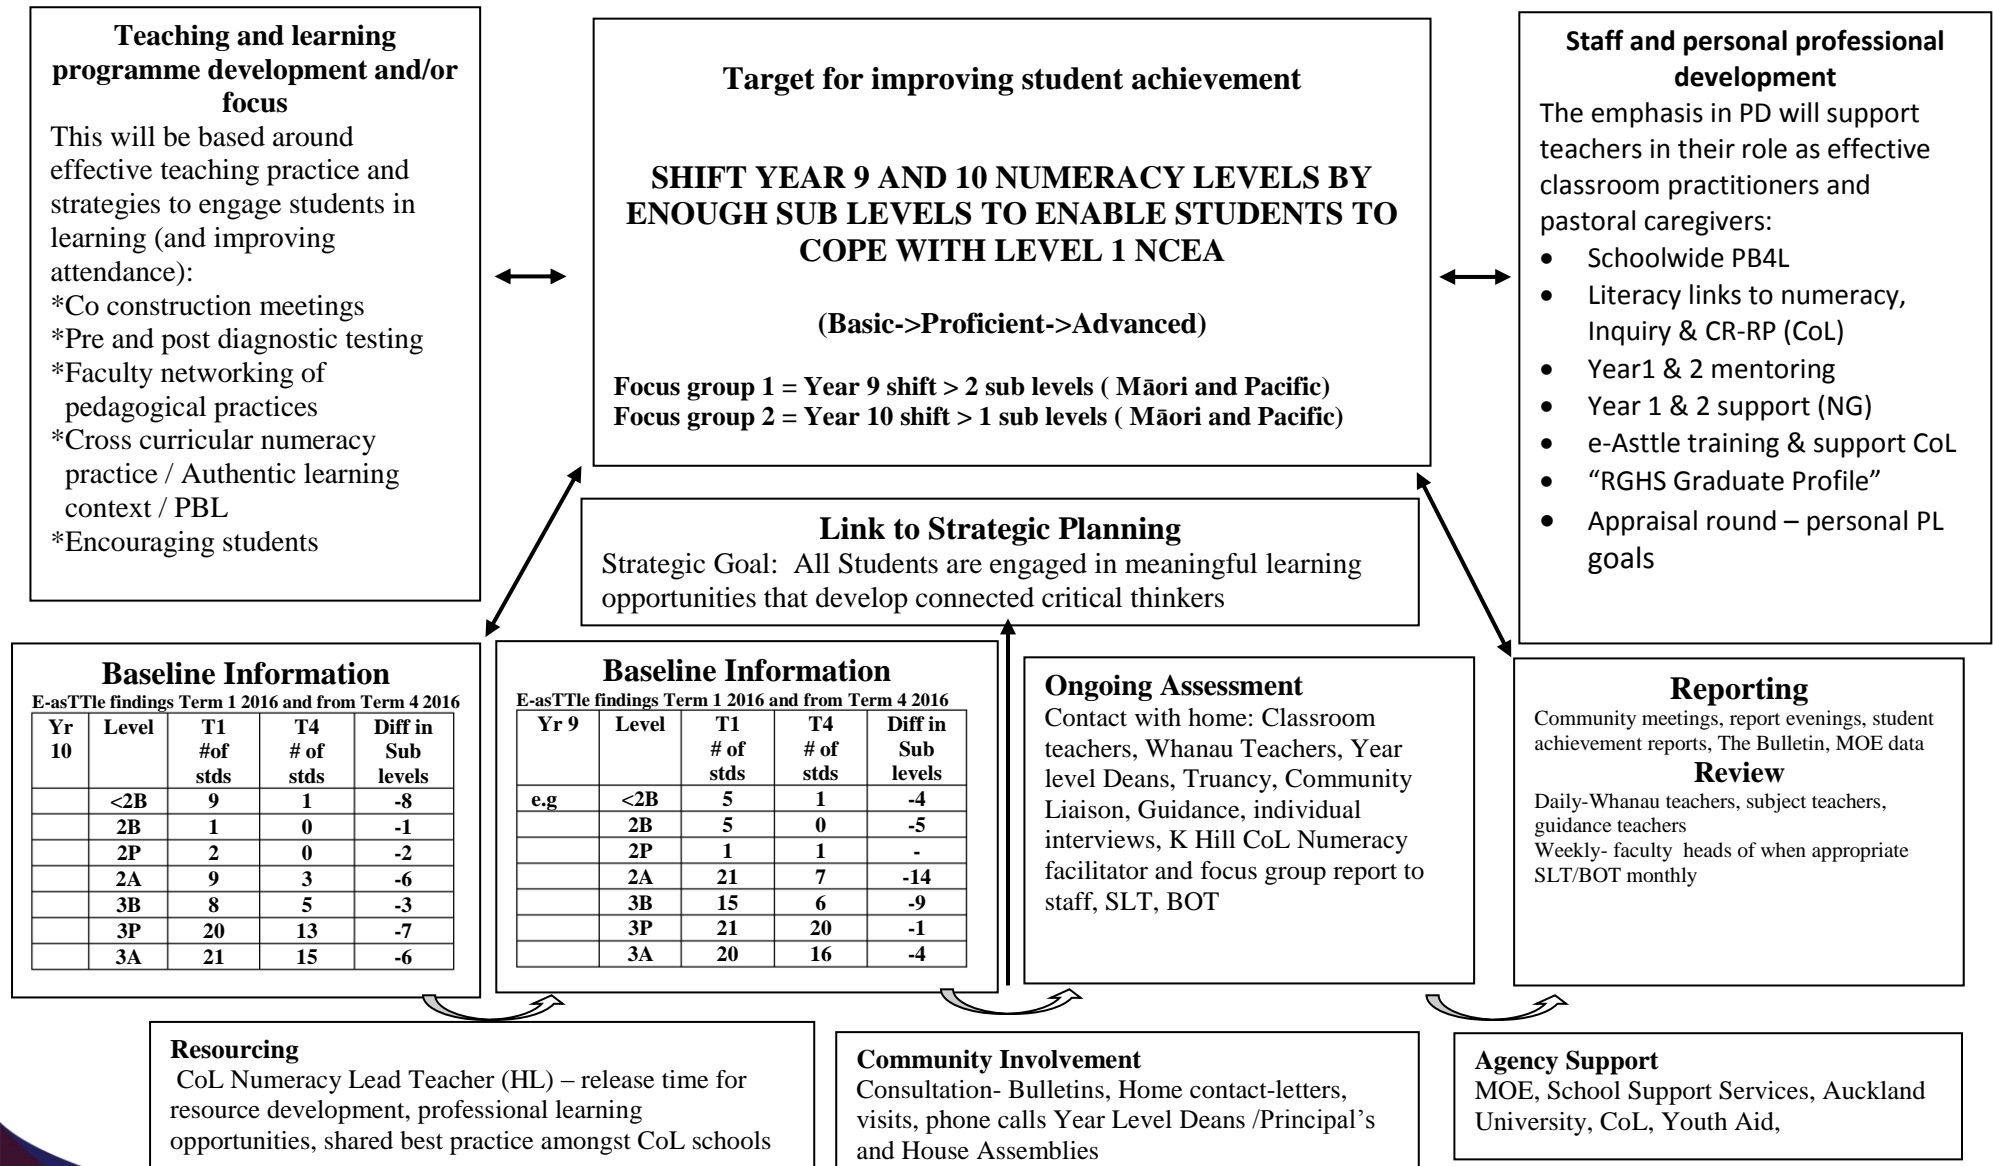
**Teaching and learning programme development and/or focus**
This will be based around effective teaching practice and strategies to engage students in learning (and improving attendance):
*Co construction meetings
*Pre and post diagnostic testing
*Faculty networking of pedagogical practices
*Cross curricular numeracy practice / Authentic learning context / PBL
*Encouraging students

**Target for improving student achievement**

**SHIFT YEAR 9 AND 10 NUMERACY LEVELS BY ENOUGH SUB LEVELS TO ENABLE STUDENTS TO COPE WITH LEVEL 1 NCEA**

**(Basic->Proficient->Advanced)**

**Focus group 1 = Year 9 shift > 2 sub levels ( Māori and Pacific)**
**Focus group 2 = Year 10 shift > 1 sub levels ( Māori and Pacific)**

**Staff and personal professional development**
The emphasis in PD will support teachers in their role as effective classroom practitioners and pastoral caregivers:
- Schoolwide PB4L
- Literacy links to numeracy, Inquiry & CR-RP (CoL)
- Year1 & 2 mentoring
- Year 1 & 2 support (NG)
- e-Asttle training & support CoL
- "RGHS Graduate Profile"
- Appraisal round – personal PL goals

**Link to Strategic Planning**
Strategic Goal: All Students are engaged in meaningful learning opportunities that develop connected critical thinkers

**Baseline Information**
**E-asTTle findings Term 1 2016 and from Term 4 2016**

| Yr 10 | Level | T1 #of stds | T4 # of stds | Diff in Sub levels |
|---|---|---|---|---|
| | <2B | 9 | 1 | -8 |
| | 2B | 1 | 0 | -1 |
| | 2P | 2 | 0 | -2 |
| | 2A | 9 | 3 | -6 |
| | 3B | 8 | 5 | -3 |
| | 3P | 20 | 13 | -7 |
| | 3A | 21 | 15 | -6 |

**Baseline Information**
**E-asTTle findings Term 1 2016 and from Term 4 2016**

| Yr 9 | Level | T1 # of stds | T4 # of stds | Diff in Sub levels |
|---|---|---|---|---|
| e.g | <2B | 5 | 1 | -4 |
| | 2B | 5 | 0 | -5 |
| | 2P | 1 | 1 | - |
| | 2A | 21 | 7 | -14 |
| | 3B | 15 | 6 | -9 |
| | 3P | 21 | 20 | -1 |
| | 3A | 20 | 16 | -4 |

**Ongoing Assessment**
Contact with home: Classroom teachers, Whanau Teachers, Year level Deans, Truancy, Community Liaison, Guidance, individual interviews, K Hill CoL Numeracy facilitator and focus group report to staff, SLT, BOT

**Reporting**
Community meetings, report evenings, student achievement reports, The Bulletin, MOE data
**Review**
Daily-Whanau teachers, subject teachers, guidance teachers
Weekly- faculty heads of when appropriate
SLT/BOT monthly

**Resourcing**
CoL Numeracy Lead Teacher (HL) – release time for resource development, professional learning opportunities, shared best practice amongst CoL schools

**Community Involvement**
Consultation- Bulletins, Home contact-letters, visits, phone calls Year Level Deans /Principal's and House Assemblies

**Agency Support**
MOE, School Support Services, Auckland University, CoL, Youth Aid,